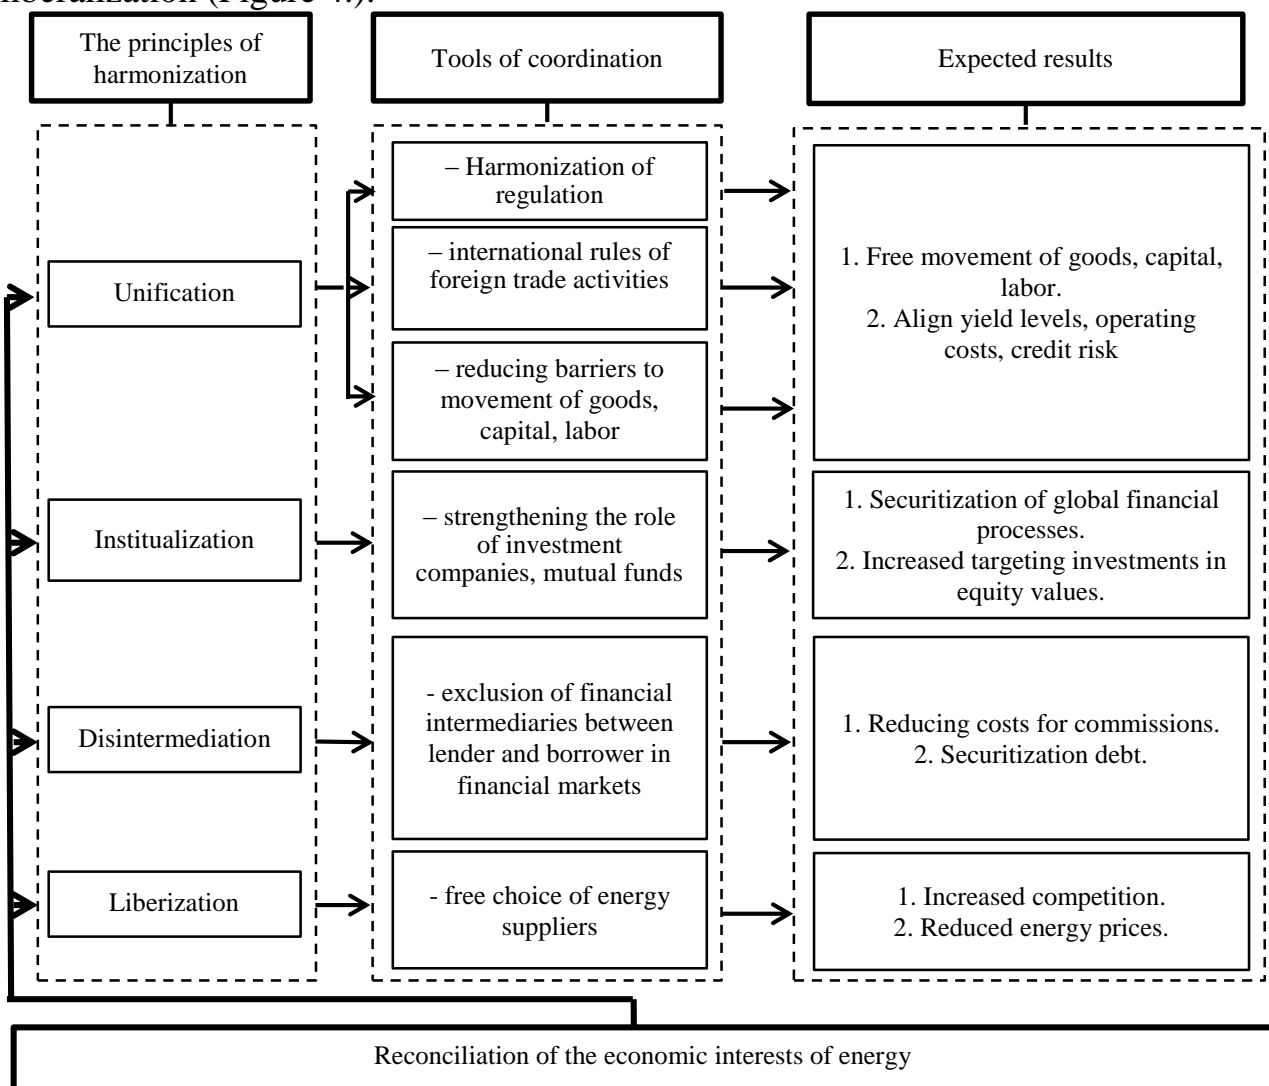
liberalization (Figure 4.).

The principles of harmonization

Tools of coordination

Expected results

Unification

– Harmonization of regulation

– international rules of foreign trade activities

– reducing barriers to movement of goods, capital, labor

1. Free movement of goods, capital, labor.
2. Align yield levels, operating costs, credit risk

Institualization

– strengthening the role of investment companies, mutual funds

1. Securitization of global financial processes.
2. Increased targeting investments in equity values.

Disintermediation

- exclusion of financial intermediaries between lender and borrower in financial markets

1. Reducing costs for commissions.
2. Securitization debt.

Liberization

- free choice of energy suppliers

1. Increased competition.
2. Reduced energy prices.

Reconciliation of the economic interests of energy